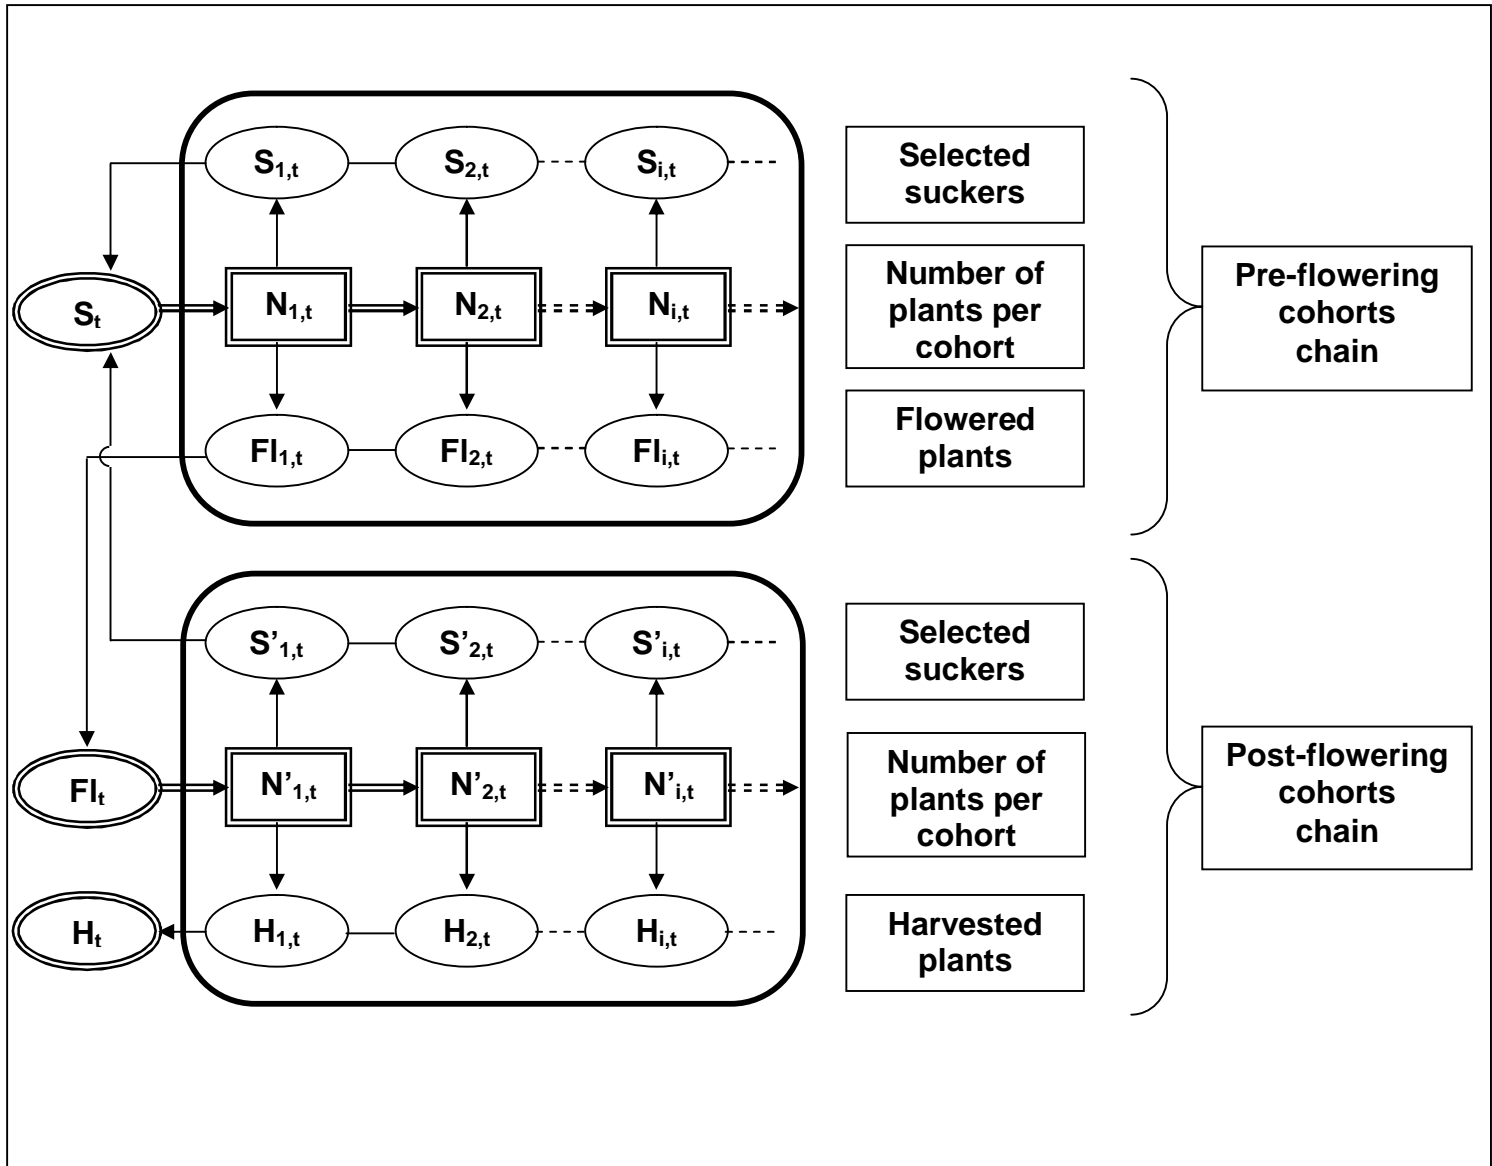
$S_{1,t}$ $S_{2,t}$ $S_{i,t}$

Selected suckers

$S_t$ $N_{1,t}$ $N_{2,t}$ $N_{i,t}$

Number of plants per cohort

Pre-flowering cohorts chain

$Fl_{1,t}$ $Fl_{2,t}$ $Fl_{i,t}$

Flowered plants

$S'_{1,t}$ $S'_{2,t}$ $S'_{i,t}$

Selected suckers

$Fl_t$ $N'_{1,t}$ $N'_{2,t}$ $N'_{i,t}$

Number of plants per cohort

Post-flowering cohorts chain

$H_t$ $H_{1,t}$ $H_{2,t}$ $H_{i,t}$

Harvested plants